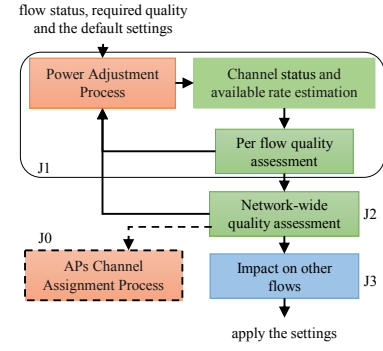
flow status, required quality and the default settings

Power Adjustment Process

Channel status and available rate estimation

Per flow quality assessment

J1

Network-wide quality assessment

J2

J0

APs Channel Assignment Process

Impact on other flows

J3

apply the settings